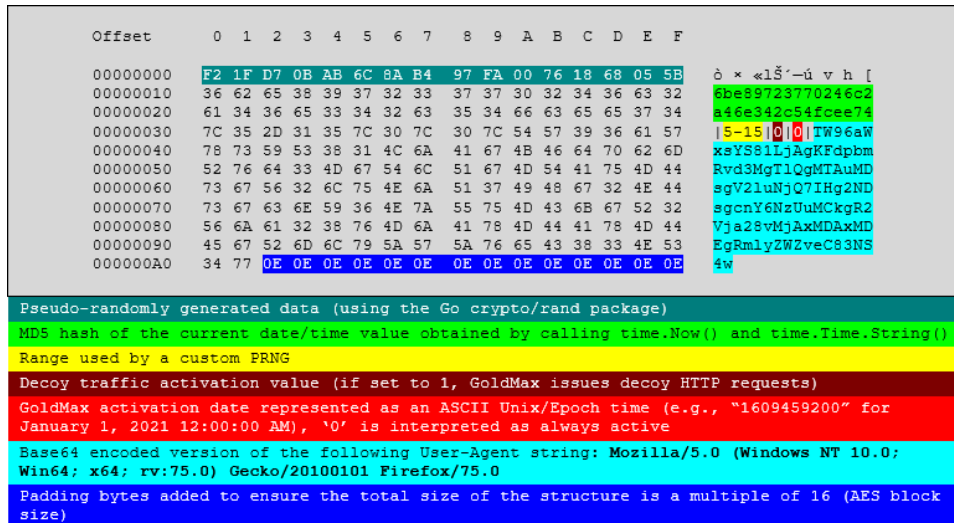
| Offset | 0 1 2 3 4 5 6 7 | 8 9 A B C D E F | |
|---|---|---|---|
| 00000000 | F2 1F D7 0B AB 6C 8A B4 | 97 FA 00 76 18 68 05 5B | ò × «lŠ´—ú v h [ |
| 00000010 | 36 62 65 38 39 37 32 33 | 37 37 30 32 34 36 63 32 | 6be89723770246c2 |
| 00000020 | 61 34 36 65 33 34 32 63 | 35 34 66 63 65 65 37 34 | a46e342c54fcee74 |
| 00000030 | 7C 35 2D 31 35 7C 30 7C | 30 7C 54 57 39 36 61 57 | \|5-15\|0\|0\|TW96aW |
| 00000040 | 78 73 59 53 38 31 4C 6A | 41 67 4B 46 64 70 62 6D | xsYS81LjAgKFdpbm |
| 00000050 | 52 76 64 33 4D 67 54 6C | 51 67 4D 54 41 75 4D 44 | Rvd3MgTlQgMTAuMD |
| 00000060 | 73 67 56 32 6C 75 4E 6A | 51 37 49 48 67 32 4E 44 | sgV2luNjQ7IHg2ND |
| 00000070 | 73 67 63 6E 59 36 4E 7A | 55 75 4D 43 6B 67 52 32 | sgcnY6NzUuMCkgR2 |
| 00000080 | 56 6A 61 32 38 76 4D 6A | 41 78 4D 44 41 78 4D 44 | Vja28vMjAxMDAxMD |
| 00000090 | 45 67 52 6D 6C 79 5A 57 | 5A 76 65 43 38 33 4E 53 | EgRmlyZWZveC83NS |
| 000000A0 | 34 77 0E 0E 0E 0E 0E 0E | 0E 0E 0E 0E 0E 0E 0E 0E | 4w |

Pseudo-randomly generated data (using the Go crypto/rand package)

MD5 hash of the current date/time value obtained by calling time.Now() and time.Time.String()

Range used by a custom PRNG

Decoy traffic activation value (if set to 1, GoldMax issues decoy HTTP requests)

GoldMax activation date represented as an ASCII Unix/Epoch time (e.g., "1609459200" for January 1, 2021 12:00:00 AM), '0' is interpreted as always active

Base64 encoded version of the following User-Agent string: Mozilla/5.0 (Windows NT 10.0; Win64; x64; rv:75.0) Gecko/20100101 Firefox/75.0

Padding bytes added to ensure the total size of the structure is a multiple of 16 (AES block size)